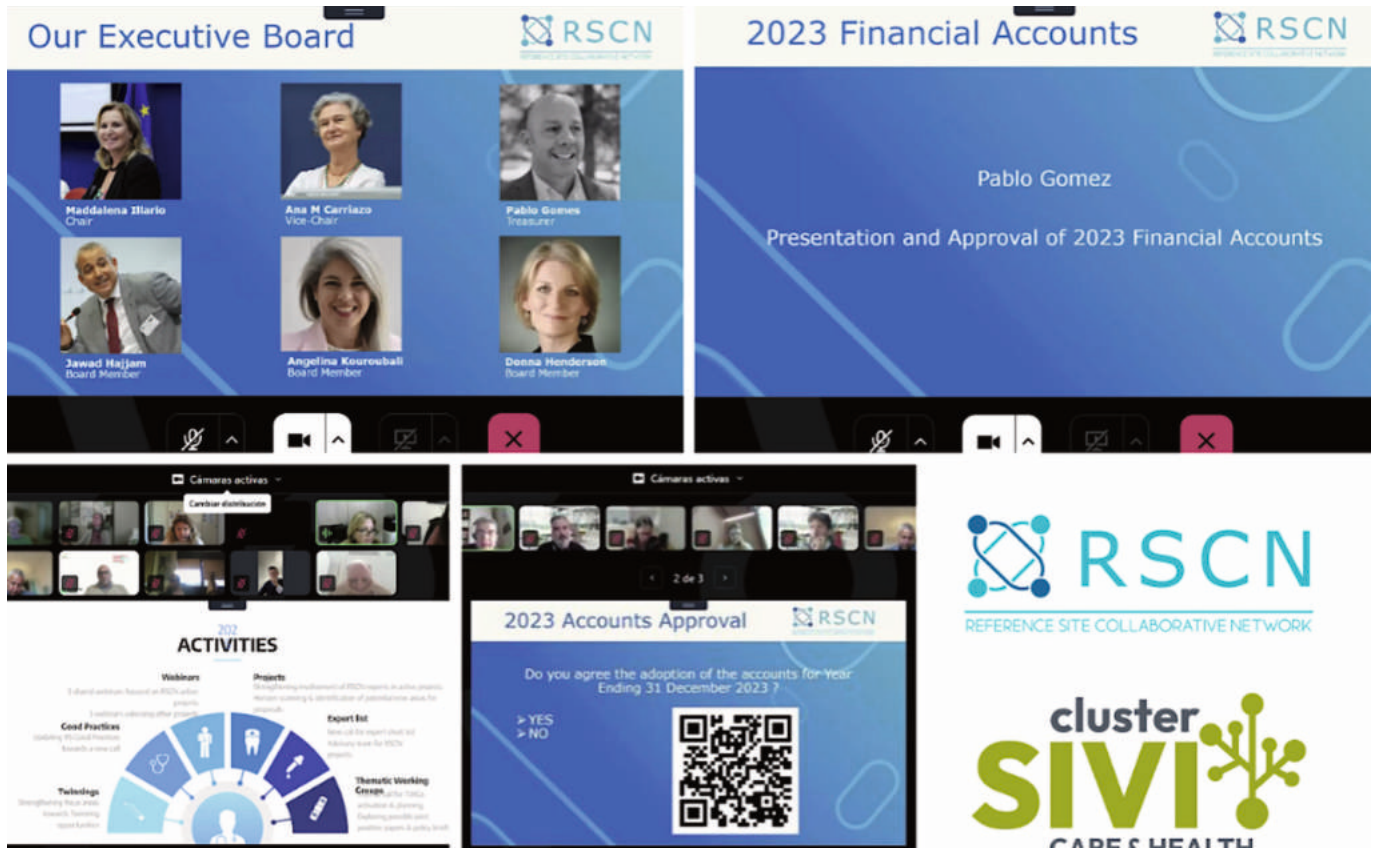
Our Executive Board

RSCN

Maddalena Illario
Chair

Ana M Carriazo
Vice-Chair

Pablo Gomes
Treasurer

Jawad Hajjam
Board Member

Angelina Kouroubali
Board Member

Donna Henderson
Board Member

2023 Financial Accounts

RSCN

Pablo Gomez

Presentation and Approval of 2023 Financial Accounts

Cámaras activas

Cambiar distribución

202
ACTIVITIES

Webinars

Projects

Good Practices

Expert list

Twinnings

Thematic Working Groups

Cámaras activas

2 de 3

2023 Accounts Approval

RSCN

Do you agree the adoption of the accounts for Year Ending 31 December 2023 ?

➢ YES
➢ NO

RSCN
REFERENCE SITE COLLABORATIVE NETWORK

cluster
SIVI
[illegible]